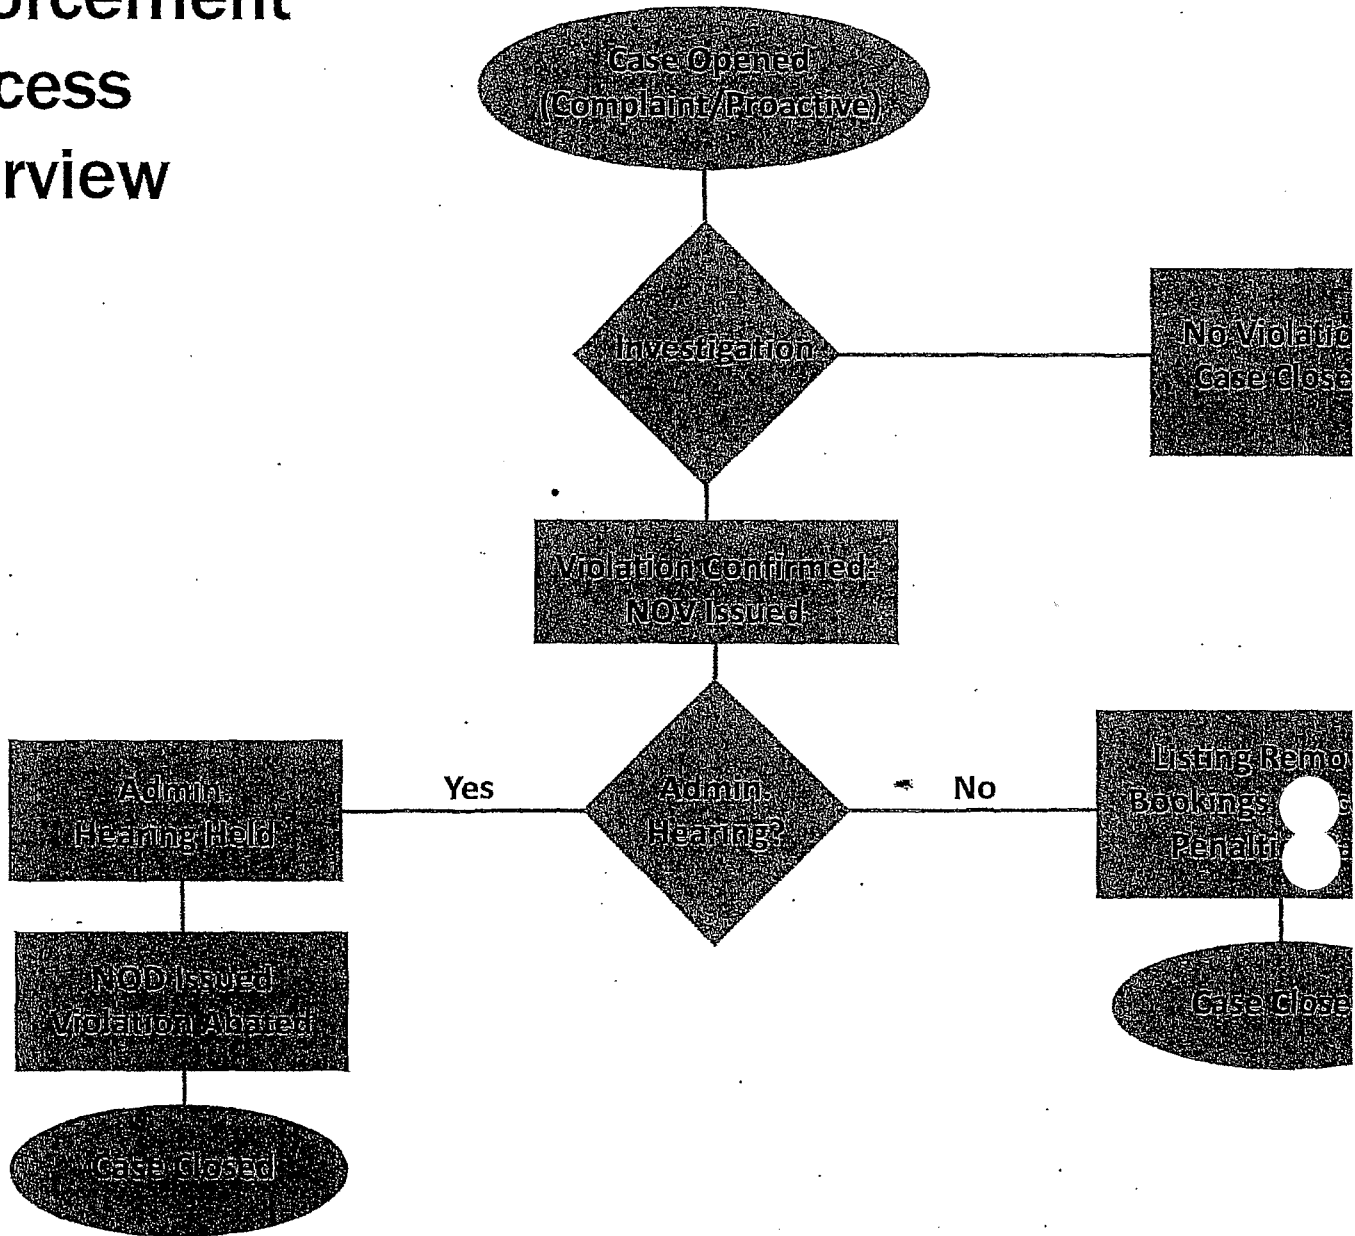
orcement
cess
rview

Case Opened
(Complaint/Proactive)

Investigation

No Violatio
Case Close

Violation Confirmed:
NOV Issued

Admin.
Hearing Held

Yes

Admin.
Hearing?

No

Listing Remo
Bookings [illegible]
Penalti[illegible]

NOD Issued
Violation Abated

Case Close

Case Closed